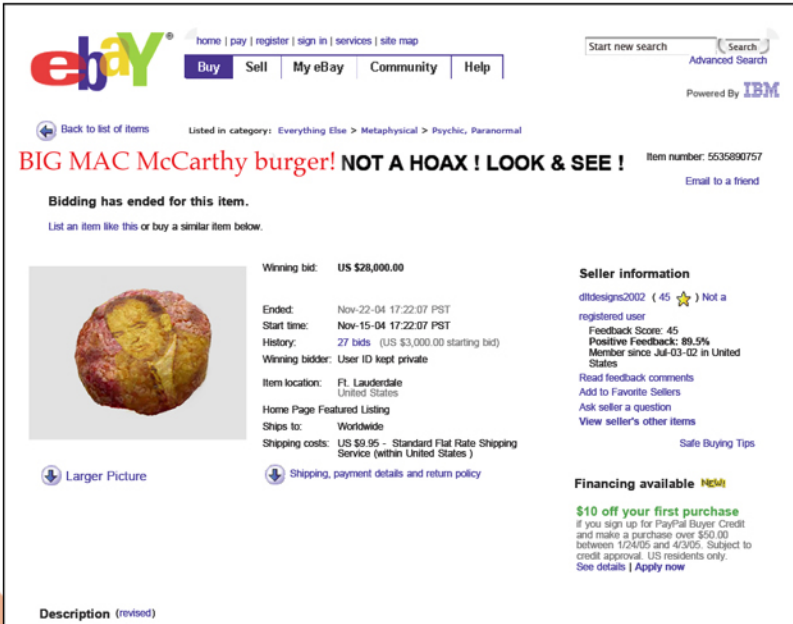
ebay®

home | pay | register | sign in | services | site map

Buy | Sell | My eBay | Community | Help

Start new search | Search

Advanced Search

Powered By IBM

Back to list of items

Listed in category: Everything Else > Metaphysical > Psychic, Paranormal

BIG MAC McCarthy burger! NOT A HOAX ! LOOK & SEE !

Item number: 5535890757

Email to a friend

Bidding has ended for this item.

List an item like this or buy a similar item below.

| | |
|---|---|
| Winning bid: | US $28,000.00 |
| Ended: | Nov-22-04 17:22:07 PST |
| Start time: | Nov-15-04 17:22:07 PST |
| History: | 27 bids (US $3,000.00 starting bid) |
| Winning bidder: | User ID kept private |
| Item location: | Ft. Lauderdale United States |
| Home Page Featured Listing | |
| Ships to: | Worldwide |
| Shipping costs: | US $9.95 - Standard Flat Rate Shipping Service (within United States ) |

Larger Picture

Shipping, payment details and return policy

Seller information

dltdesigns2002 ( 45 ) Not a registered user

Feedback Score: 45
Positive Feedback: 89.5%
Member since Jul-03-02 in United States

Read feedback comments
Add to Favorite Sellers
Ask seller a question
View seller's other items

Safe Buying Tips

Financing available New!

$10 off your first purchase
if you sign up for PayPal Buyer Credit and make a purchase over $50.00 between 1/24/05 and 4/3/05. Subject to credit approval. US residents only.
See details | Apply now

Description (revised)